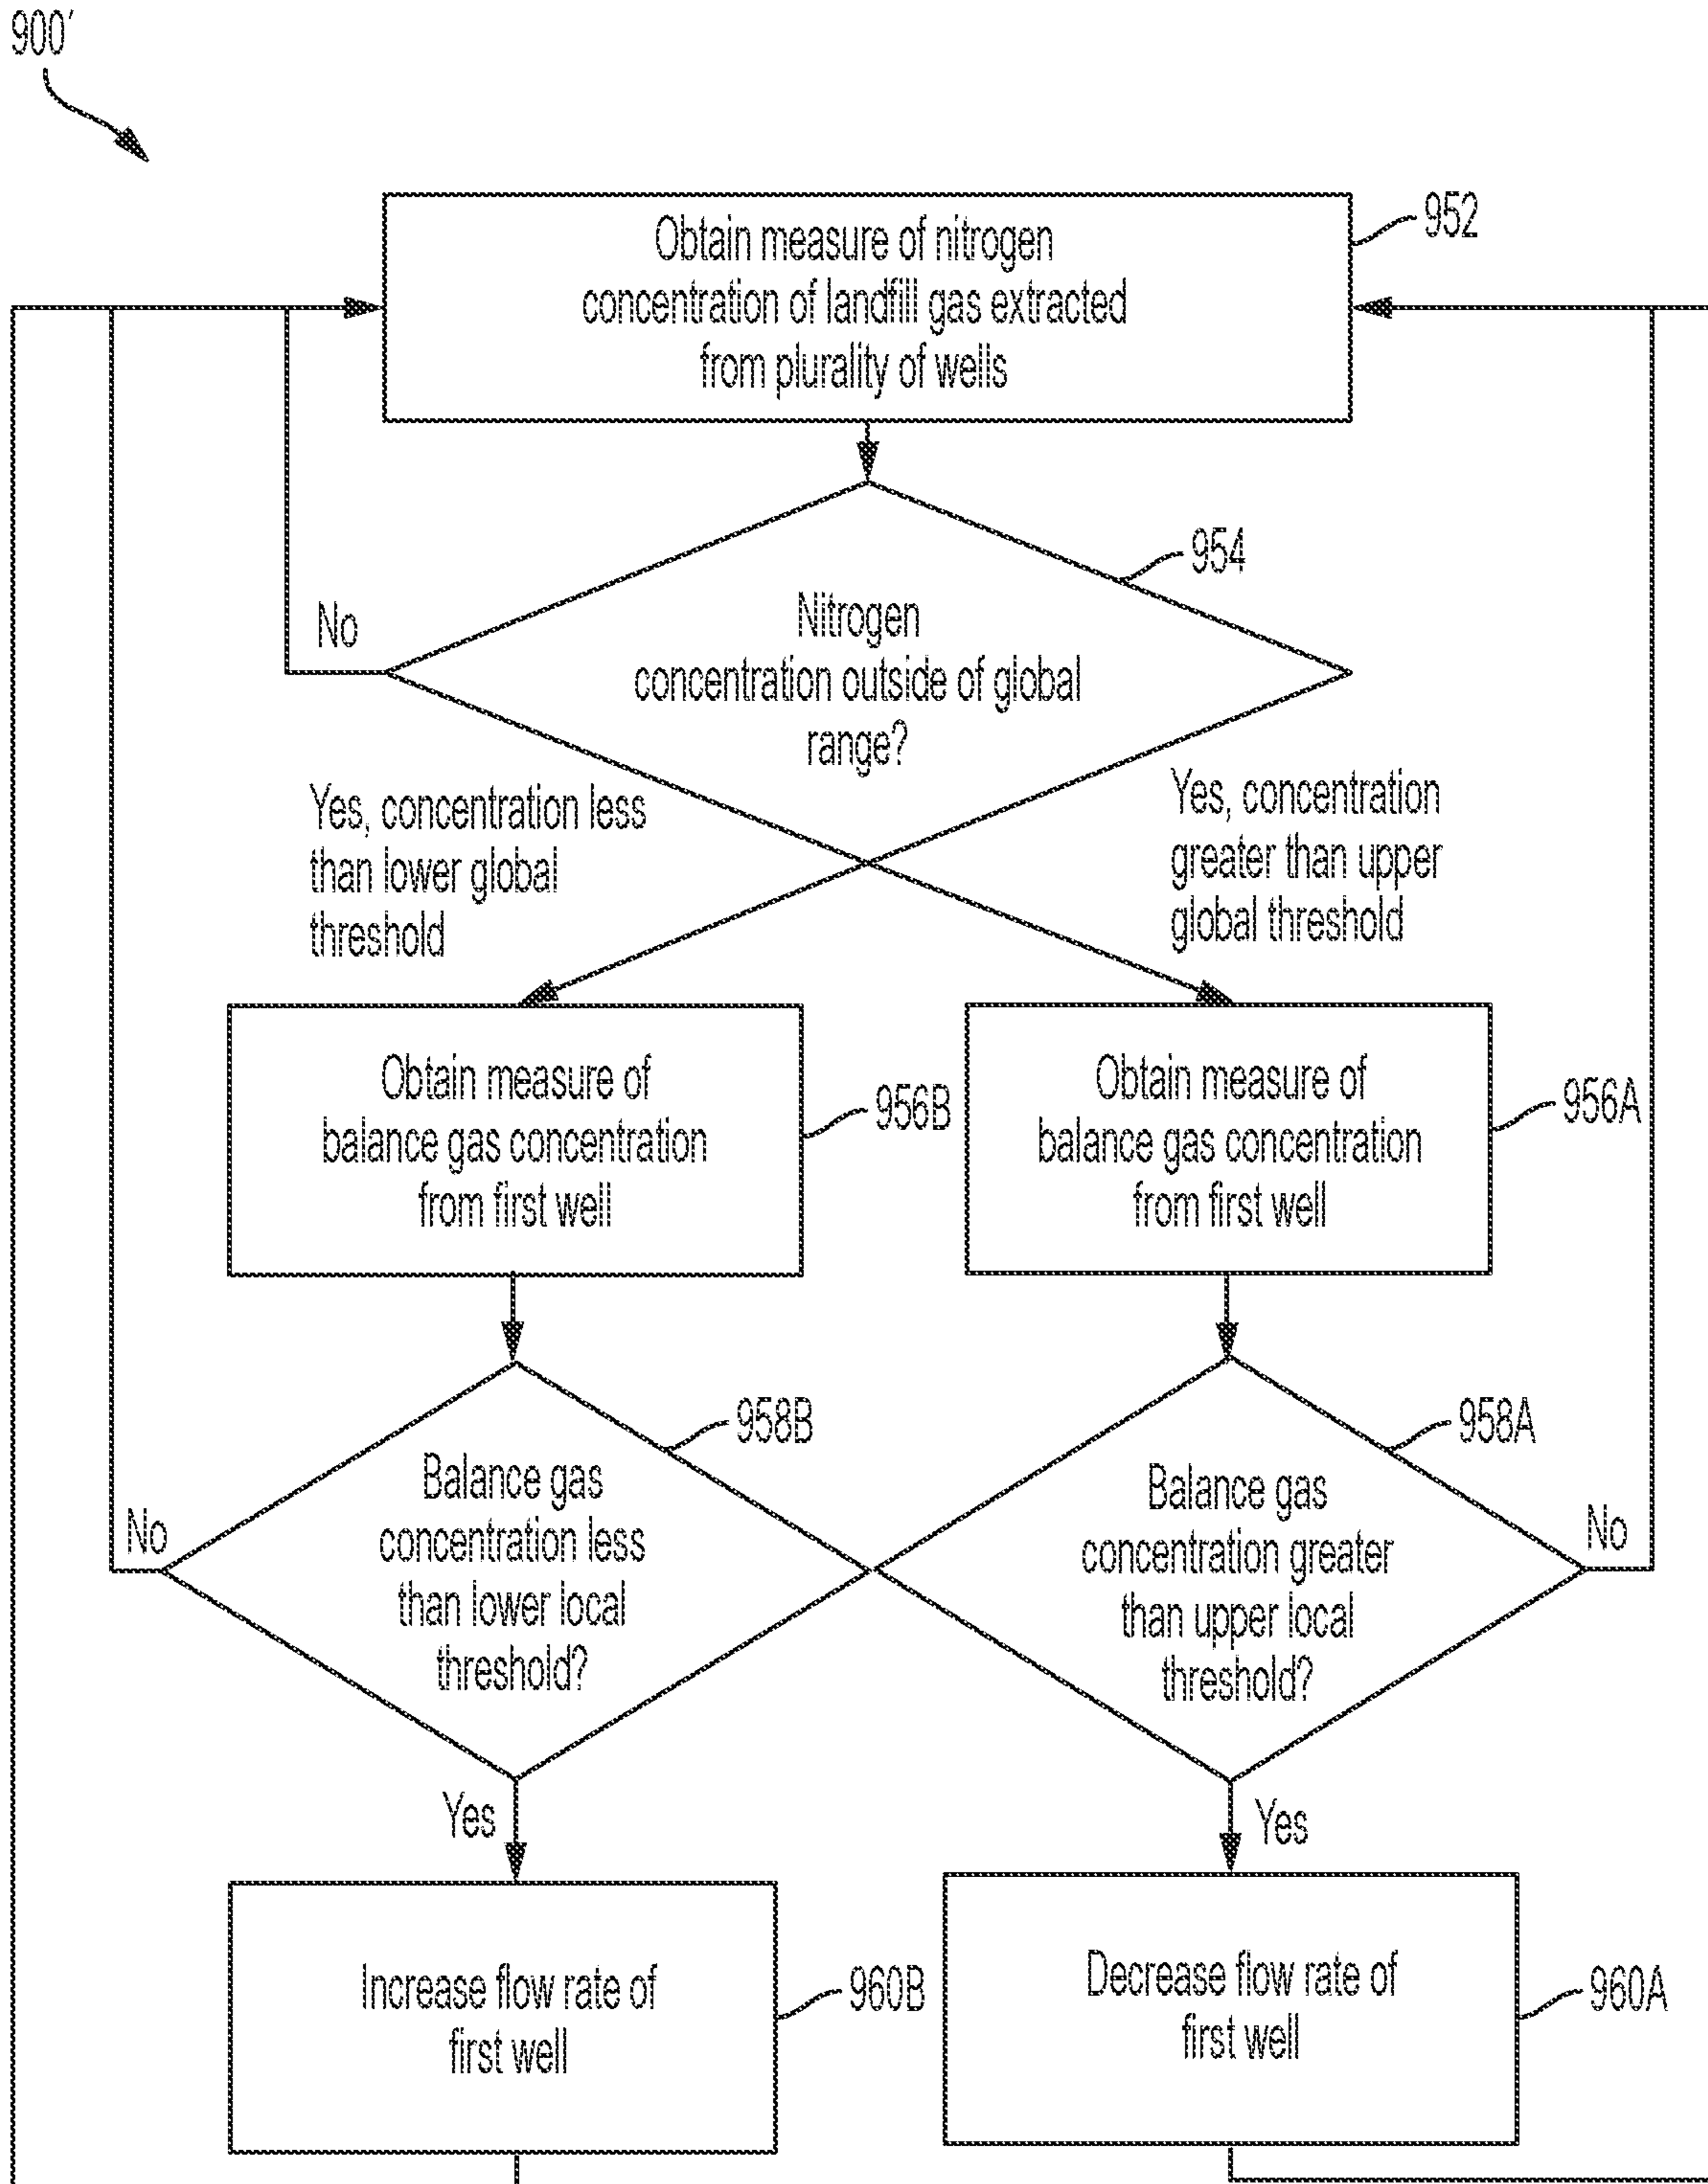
900'

Obtain measure of nitrogen concentration of landfill gas extracted from plurality of wells

952

Nitrogen concentration outside of global range?

954

No

Yes, concentration less than lower global threshold

Yes, concentration greater than upper global threshold

Obtain measure of balance gas concentration from first well

956B

Obtain measure of balance gas concentration from first well

956A

Balance gas concentration less than lower local threshold?

958B

No

Balance gas concentration greater than upper local threshold?

958A

No

Yes

Yes

Increase flow rate of first well

960B

Decrease flow rate of first well

960A